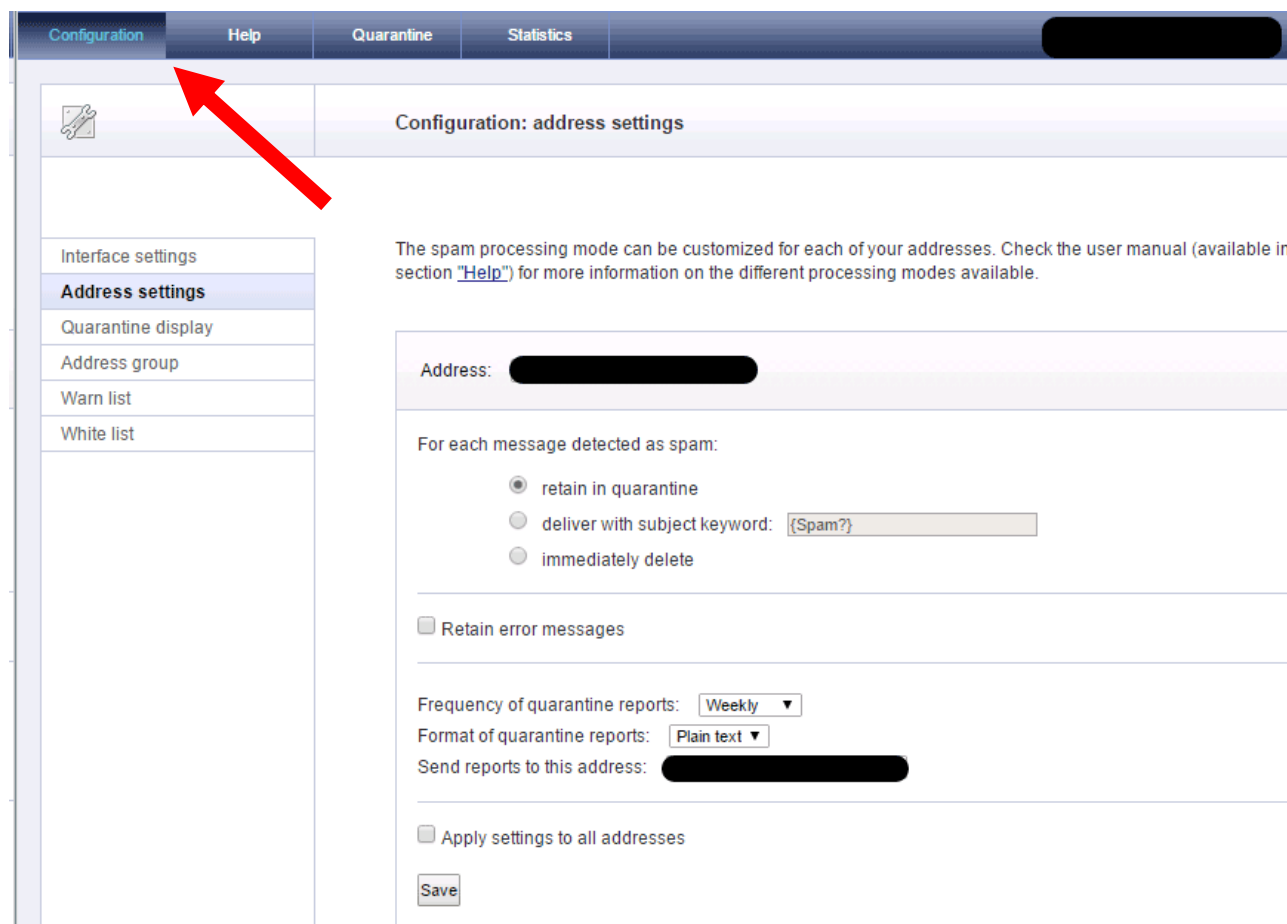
Configuration Help Quarantine Statistics

Configuration: address settings

Interface settings
Address settings
Quarantine display
Address group
Warn list
White list

The spam processing mode can be customized for each of your addresses. Check the user manual (available i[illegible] section "Help") for more information on the different processing modes available.

Address:

For each message detected as spam:

retain in quarantine
deliver with subject keyword: {Spam?}
immediately delete

Retain error messages

Frequency of quarantine reports: Weekly ▼
Format of quarantine reports: Plain text ▼
Send reports to this address:

Apply settings to all addresses

Save